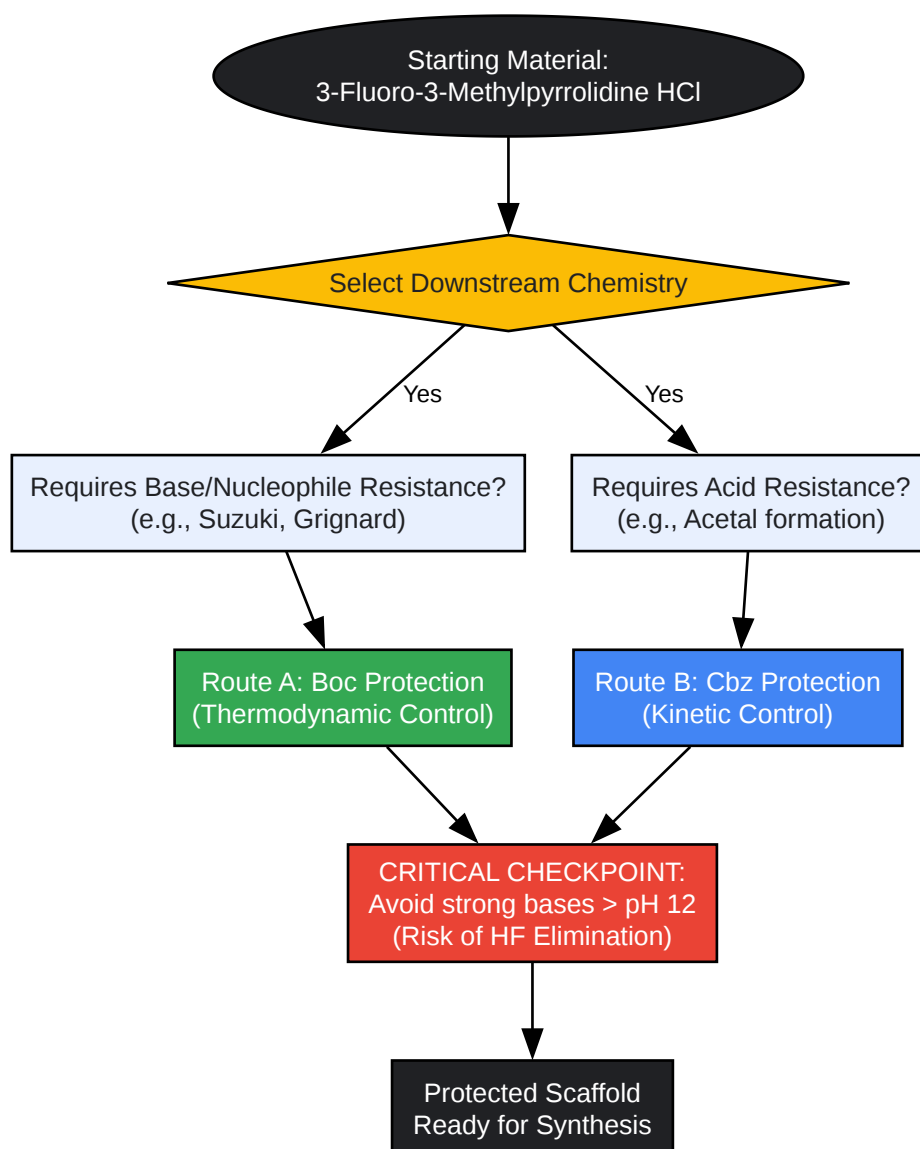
Starting Material:
3-Fluoro-3-Methylpyrrolidine HCl

Select Downstream Chemistry

Yes

Yes

Requires Base/Nucleophile Resistance?
(e.g., Suzuki, Grignard)

Requires Acid Resistance?
(e.g., Acetal formation)

Route A: Boc Protection
(Thermodynamic Control)

Route B: Cbz Protection
(Kinetic Control)

CRITICAL CHECKPOINT:
Avoid strong bases > pH 12
(Risk of HF Elimination)

Protected Scaffold
Ready for Synthesis